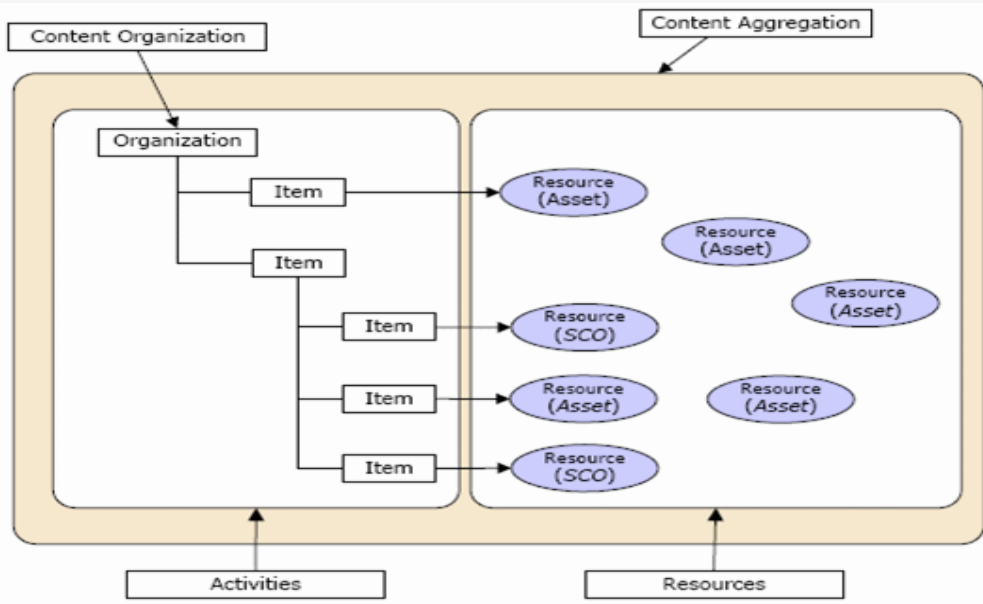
Content Organization

Content Aggregation

Organization

Item

Item

Item

Item

Item

Resource (Asset)

Resource (Asset)

Resource (Asset)

Resource (SCO)

Resource (Asset)

Resource (Asset)

Resource (SCO)

Activities

Resources